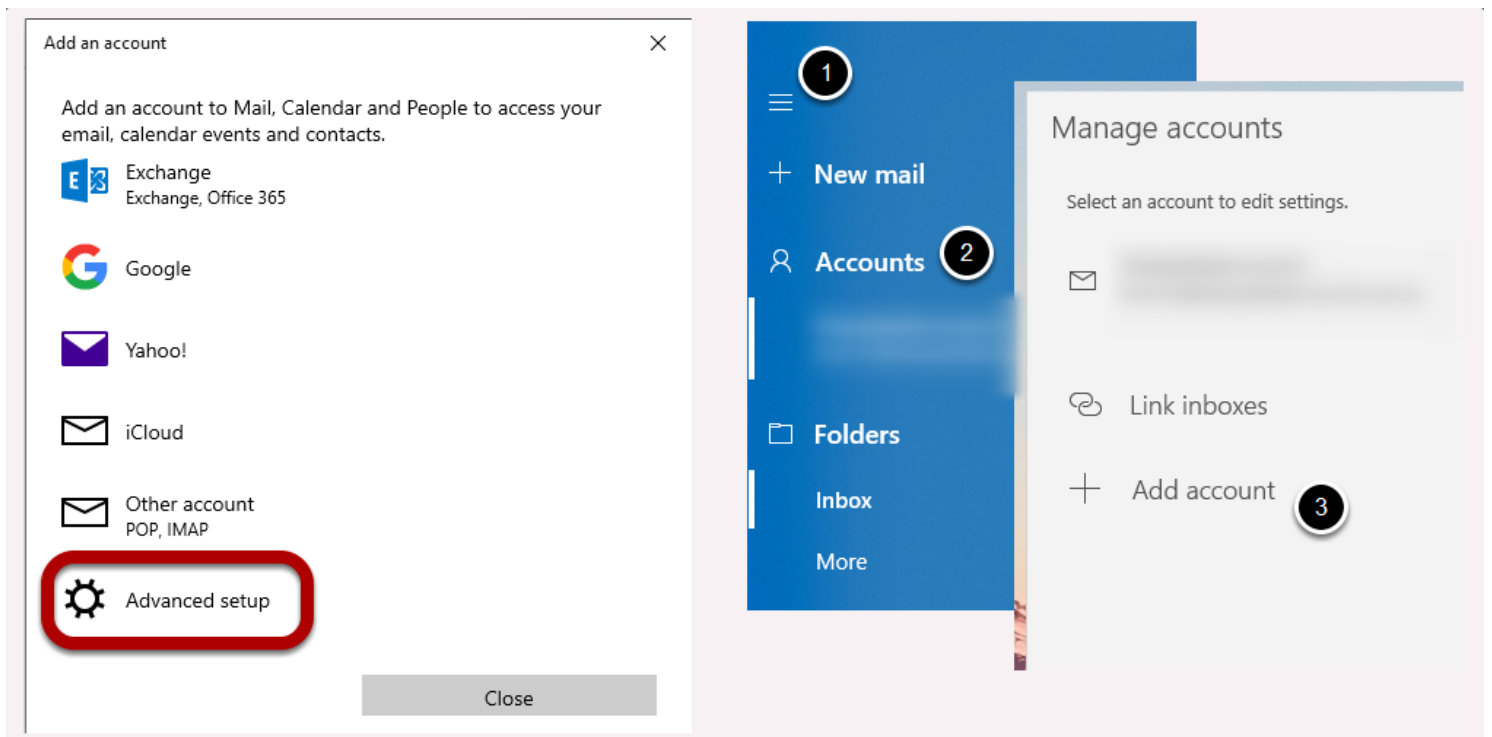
Add an account

Add an account to Mail, Calendar and People to access your email, calendar events and contacts.

Exchange
Exchange, Office 365

Google

Yahoo!

iCloud

Other account
POP, IMAP

Advanced setup

Close

1

New mail

Accounts 2

Folders

Inbox

More

Manage accounts

Select an account to edit settings.

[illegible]

Link inboxes

Add account 3